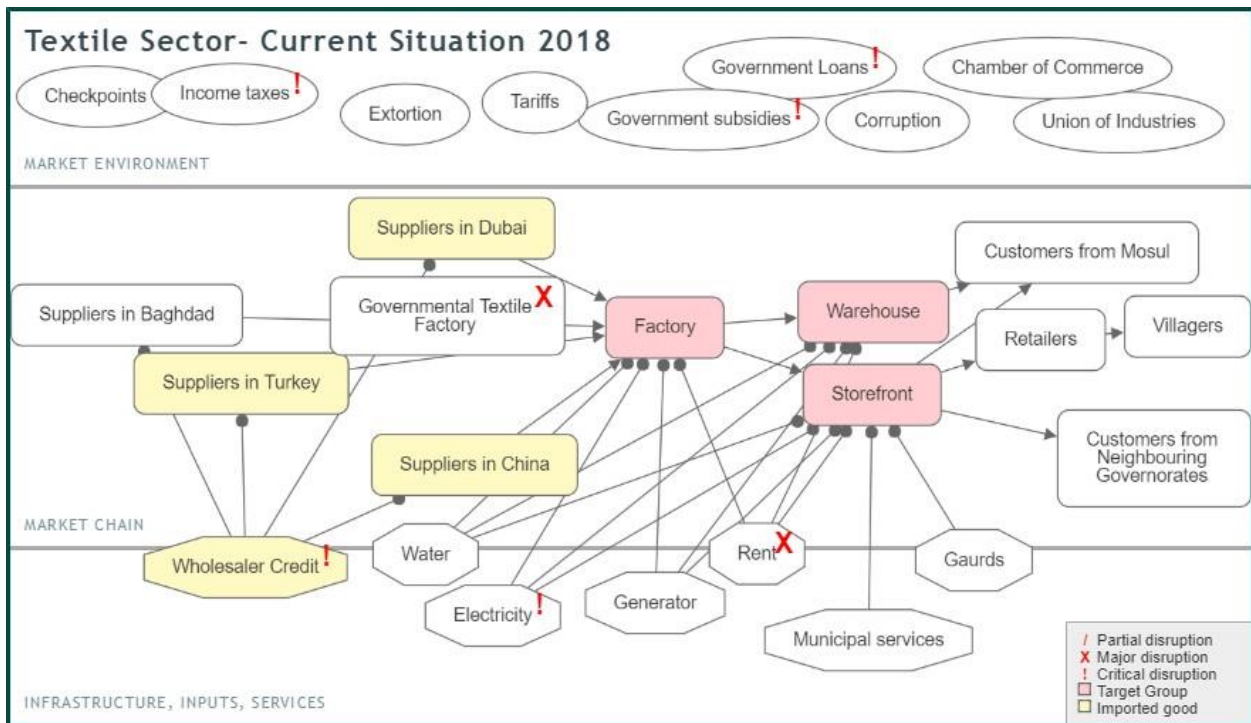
Textile Sector- Current Situation 2018

Checkpoints
Income taxes !
Extortion
Tariffs
Government Loans !
Government subsidies !
Corruption
Chamber of Commerce
Union of Industries

MARKET ENVIRONMENT

Suppliers in Dubai
Suppliers in Baghdad
Governmental Textile Factory X
Suppliers in Turkey
Factory
Warehouse
Storefront
Customers from Mosul
Retailers
Villagers
Suppliers in China
Customers from Neighbouring Governorates

MARKET CHAIN

Wholesaler Credit !
Water
Electricity !
Generator
Rent X
Gaurds
Municipal services

/ Partial disruption
X Major disruption
! Critical disruption
Target Group
Imported good

INFRASTRUCTURE, INPUTS, SERVICES